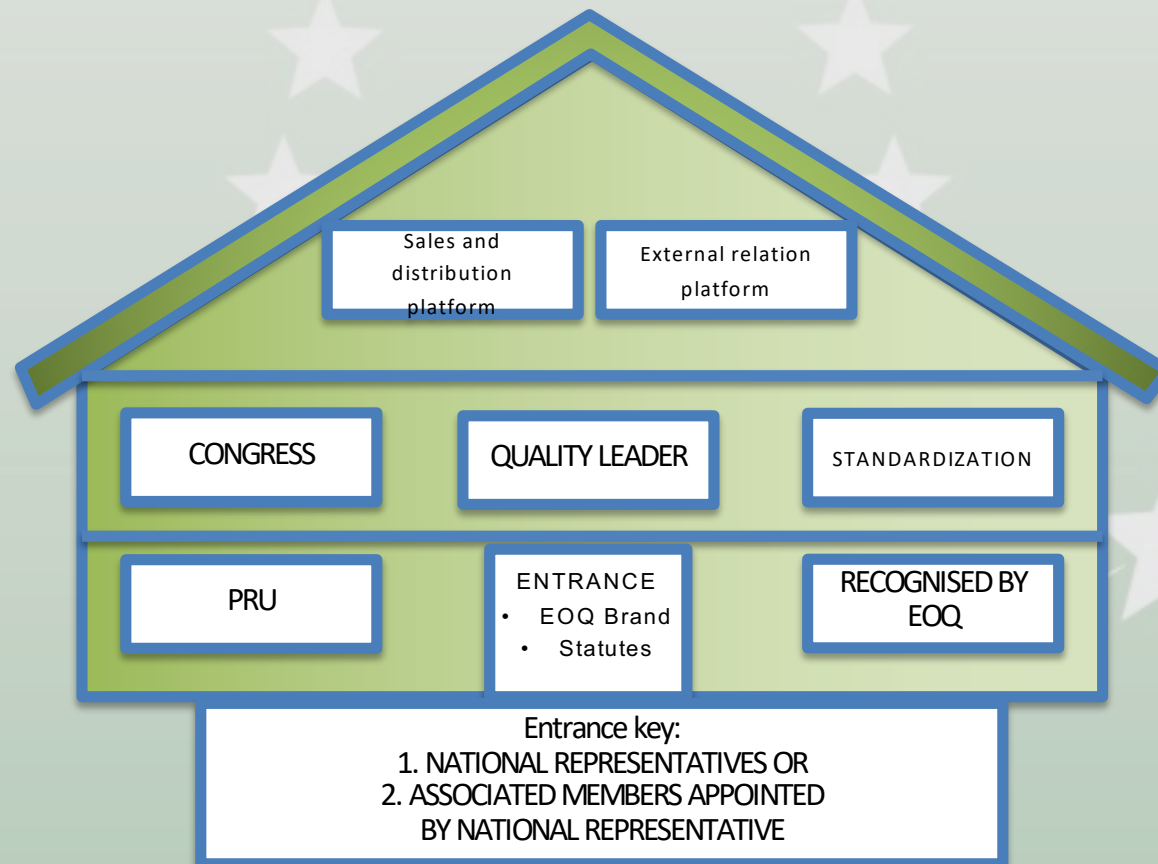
Sales and distribution platform

External relation platform

CONGRESS

QUALITY LEADER

STANDARDIZATION

PRU

ENTRANCE
• EOQ Brand
• Statutes

RECOGNISED BY EOQ

Entrance key:
1. NATIONAL REPRESENTATIVES OR
2. ASSOCIATED MEMBERS APPOINTED BY NATIONAL REPRESENTATIVE